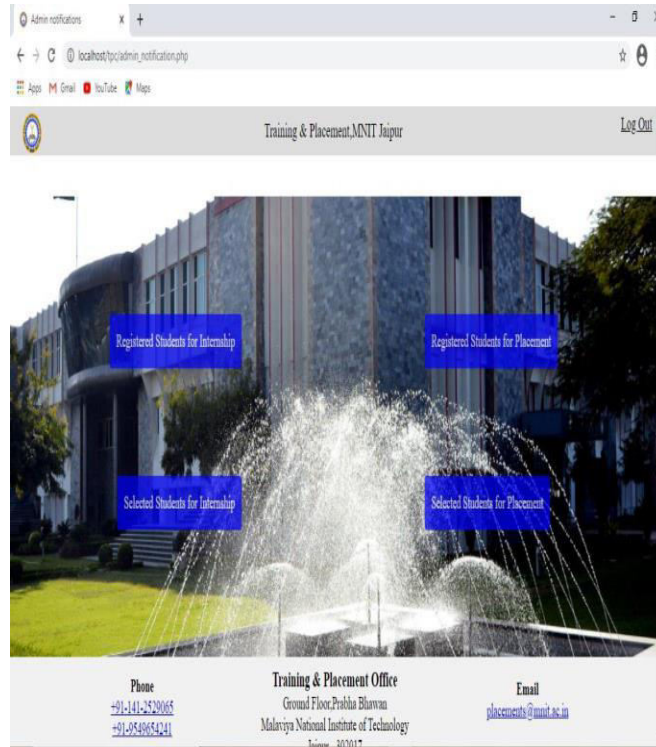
Admin notifications × +

← → C ⓘ localhost/tpc/admin_notification.php

Apps Gmail YouTube Maps

Training & Placement,MNIT Jaipur

Log Out

Registered Students for Internship

Registered Students for Placement

Selected Students for Internship

Selected Students for Placement

Phone
+91-141-2529065
+91-9549654241

Training & Placement Office
Ground Floor,Prabha Bhawan
Malaviya National Institute of Technology
Jaipur - 302017

Email
placements@mnit.ac.in